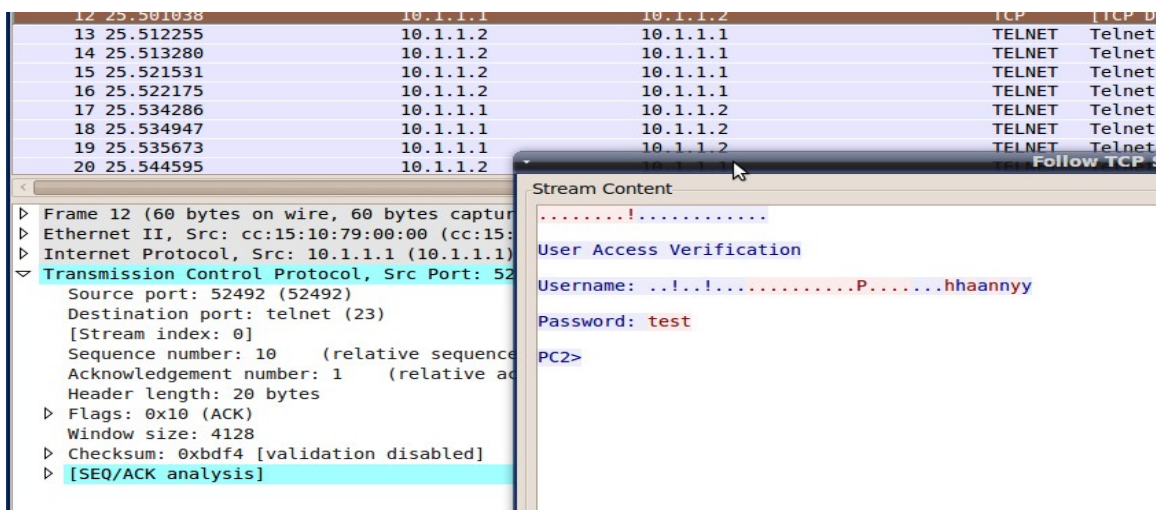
| 12 25.501038 | 10.1.1.1 | 10.1.1.2 | TCP | [TCP D |
|---|---|---|---|---|
| 13 25.512255 | 10.1.1.2 | 10.1.1.1 | TELNET | Telnet |
| 14 25.513280 | 10.1.1.2 | 10.1.1.1 | TELNET | Telnet |
| 15 25.521531 | 10.1.1.2 | 10.1.1.1 | TELNET | Telnet |
| 16 25.522175 | 10.1.1.2 | 10.1.1.1 | TELNET | Telnet |
| 17 25.534286 | 10.1.1.1 | 10.1.1.2 | TELNET | Telnet |
| 18 25.534947 | 10.1.1.1 | 10.1.1.2 | TELNET | Telnet |
| 19 25.535673 | 10.1.1.1 | 10.1.1.2 | TELNET | Telnet |
| 20 25.544595 | 10.1.1.2 | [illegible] | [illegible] | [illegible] |

Frame 12 (60 bytes on wire, 60 bytes captur
Ethernet II, Src: cc:15:10:79:00:00 (cc:15:
Internet Protocol, Src: 10.1.1.1 (10.1.1.1)
Transmission Control Protocol, Src Port: 52
Source port: 52492 (52492)
Destination port: telnet (23)
[Stream index: 0]
Sequence number: 10 (relative sequence
Acknowledgement number: 1 (relative ac
Header length: 20 bytes
Flags: 0x10 (ACK)
Window size: 4128
Checksum: 0xbdf4 [validation disabled]
[SEQ/ACK analysis]

Follow TCP S
Stream Content
........!...........

User Access Verification

Username: ..!..!.............P.......hhaannyy

Password: test

PC2>